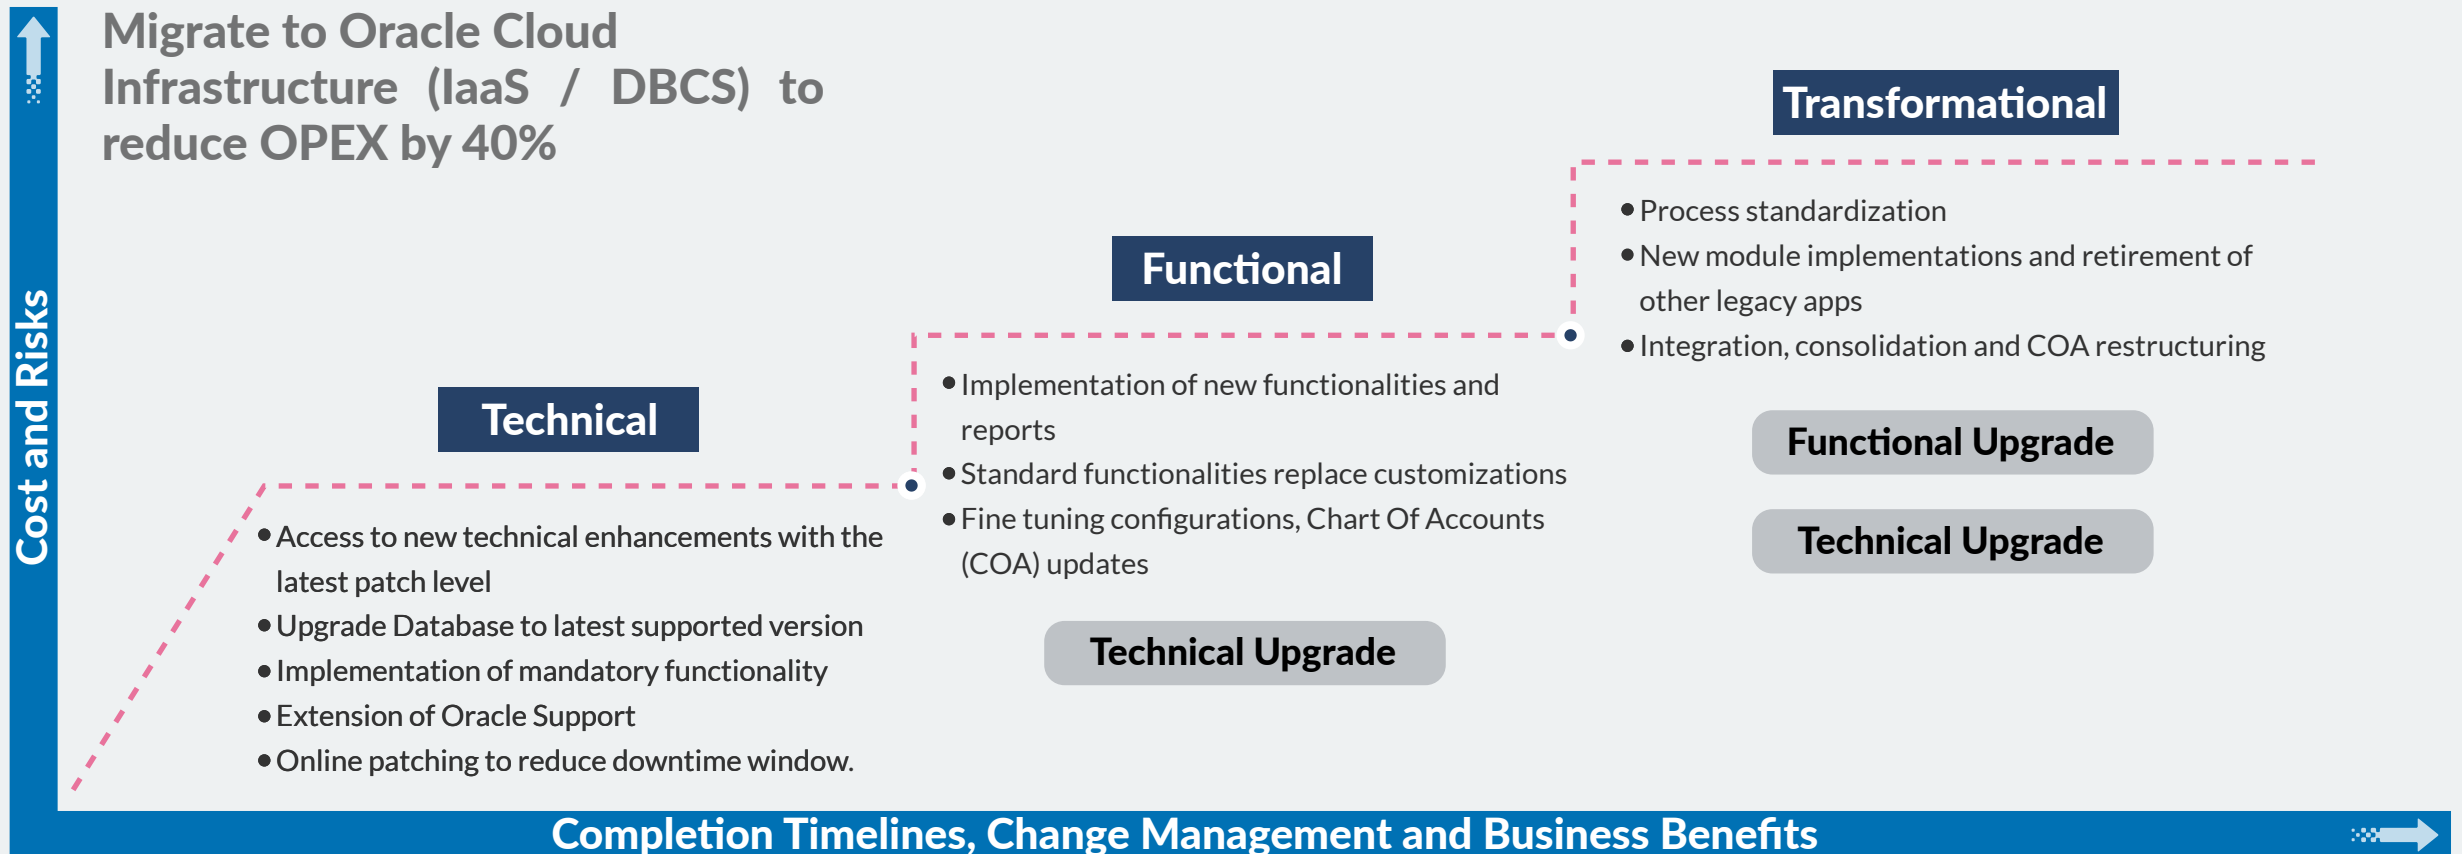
Cost and Risks

Migrate to Oracle Cloud Infrastructure (IaaS / DBCS) to reduce OPEX by 40%

Technical

• Access to new technical enhancements with the latest patch level
• Upgrade Database to latest supported version
• Implementation of mandatory functionality
• Extension of Oracle Support
• Online patching to reduce downtime window.

Functional

• Implementation of new functionalities and reports
• Standard functionalities replace customizations
• Fine tuning configurations, Chart Of Accounts (COA) updates

Technical Upgrade

Transformational

• Process standardization
• New module implementations and retirement of other legacy apps
• Integration, consolidation and COA restructuring

Functional Upgrade

Technical Upgrade

Completion Timelines, Change Management and Business Benefits